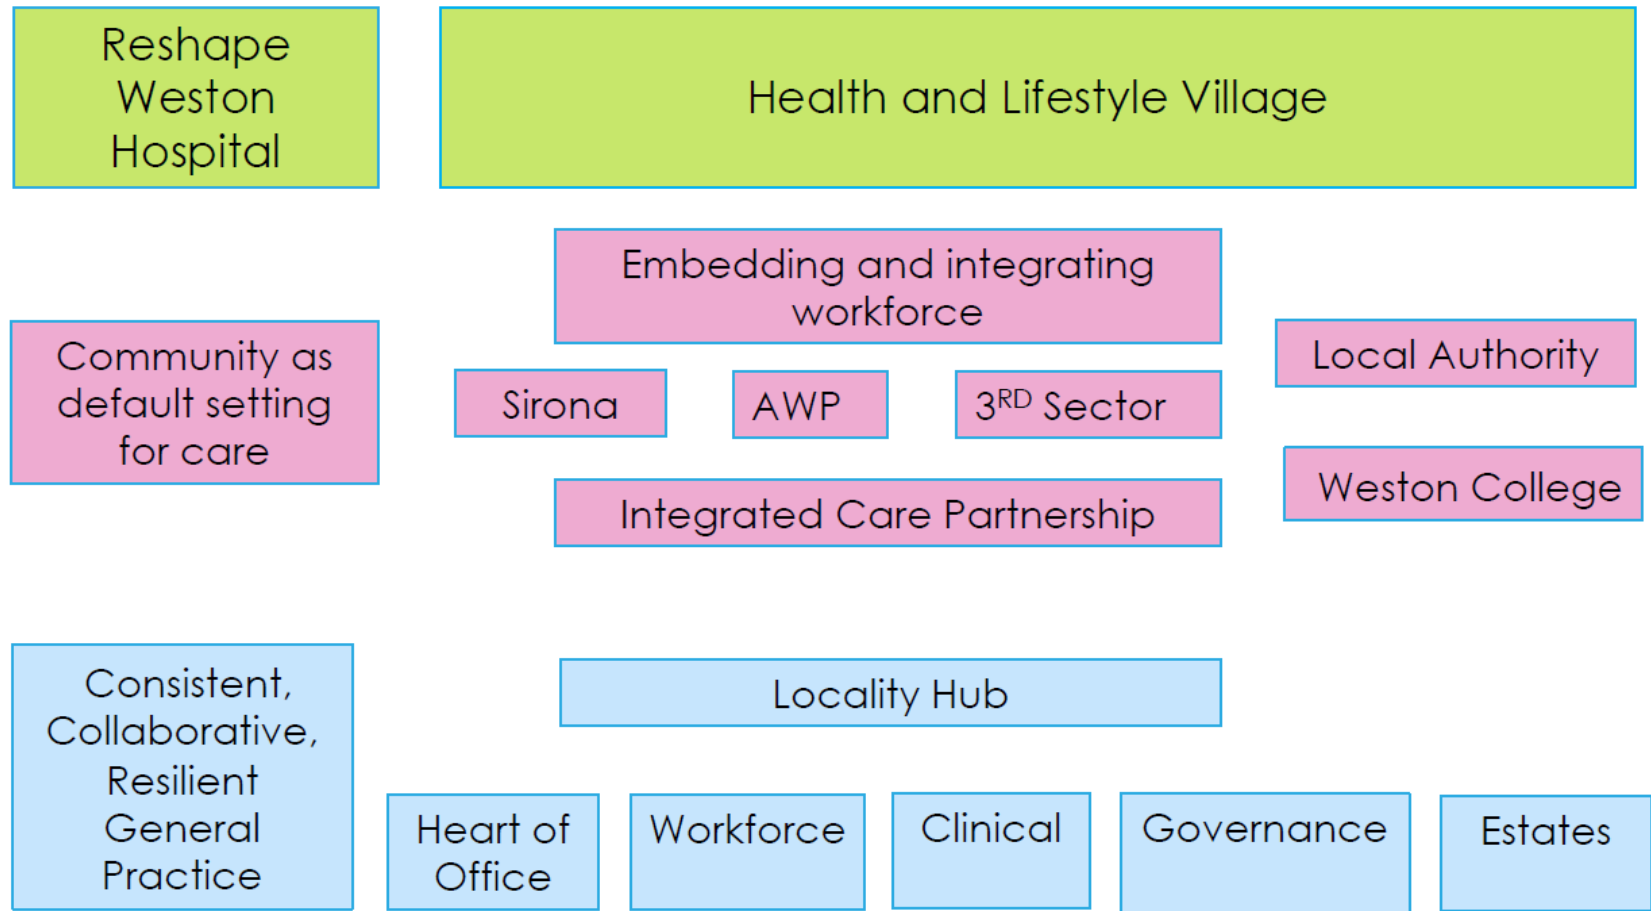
Reshape Weston Hospital

Health and Lifestyle Village

Embedding and integrating workforce

Community as default setting for care

Sirona

AWP

3$^{RD}$ Sector

Local Authority

Weston College

Integrated Care Partnership

Consistent, Collaborative, Resilient General Practice

Locality Hub

Heart of Office

Workforce

Clinical

Governance

Estates